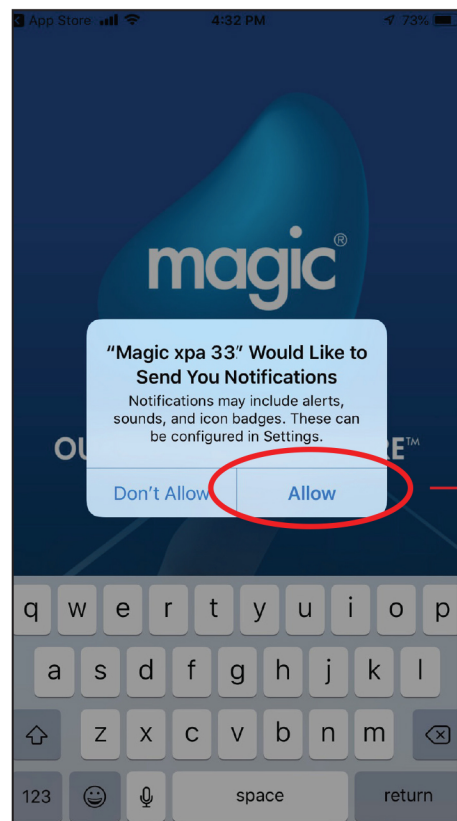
App Store 4:32 PM 73%

magic®

"Magic xpa 33" Would Like to Send You Notifications

Notifications may include alerts, sounds, and icon badges. These can be configured in Settings.

OU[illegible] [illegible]RE™

Don't Allow

Allow

q w e r t y u i o p

a s d f g h j k l

z x c v b n m

123

space

return